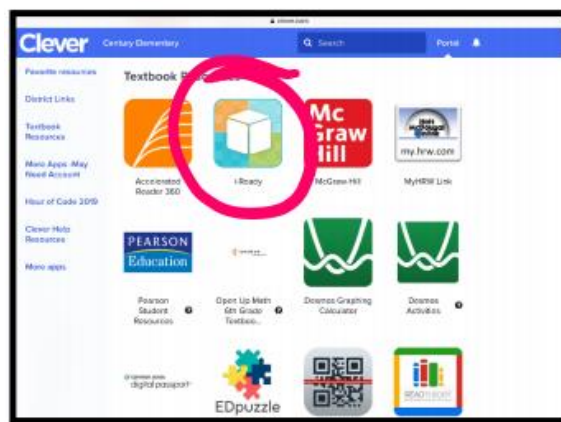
clever.com

Clever Century Elementary

Search

Portal

Favorite resources

District Links

Textbook Resources

More Apps -May Need Account

Hour of Code 2019

Clever Help Resources

More apps

Textbook R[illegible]

Accelerated Reader 360

i-Ready

Mc Graw Hill

McGraw-Hill

my.hrw.com

MyHRW Link

PEARSON Education

Pearson Student Resources

Open Up Math 6th Grade Textbo...

Desmos Graphing Calculator

Desmos Activities

digital passport

EDpuzzle

READ